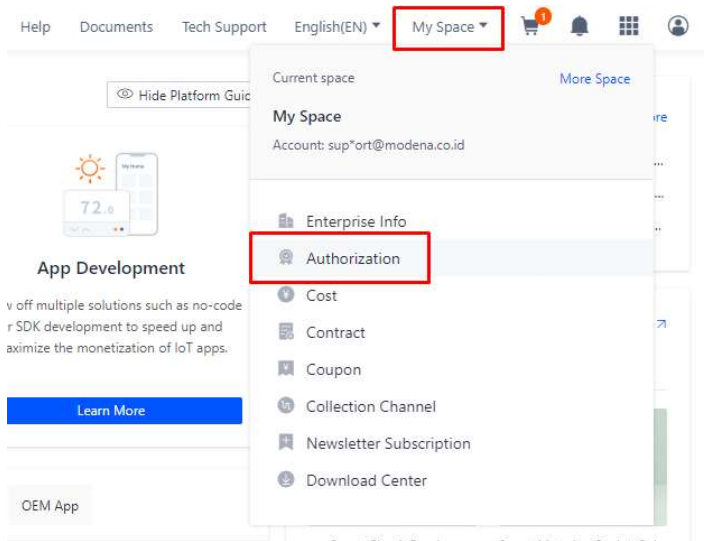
Help Documents Tech Support English(EN) My Space 1

Hide Platform Guic

72.0

App Development

v off multiple solutions such as no-code r SDK development to speed up and aximize the monetization of IoT apps.

Learn More

OEM App

Current space More Space

My Space

Account: sup*ort@modena.co.id

Enterprise Info

Authorization

Cost

Contract

Coupon

Collection Channel

Newsletter Subscription

Download Center